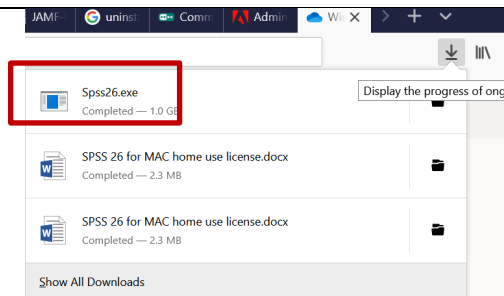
JAMF uninst Comm Admin Wi

Display the progress of ong

Spss26.exe
Completed — 1.0 GB

SPSS 26 for MAC home use license.docx
Completed — 2.3 MB

SPSS 26 for MAC home use license.docx
Completed — 2.3 MB

Show All Downloads